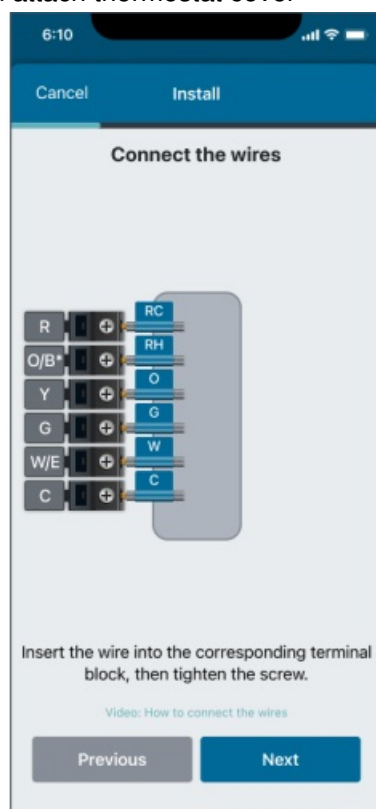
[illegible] attach thermostat cover

6:10

Cancel
Install

Connect the wires

R
O/B*
Y
G
W/E
C

RC
RH
O
G
W
C

Insert the wire into the corresponding terminal block, then tighten the screw.

Video: How to connect the wires

Previous
Next